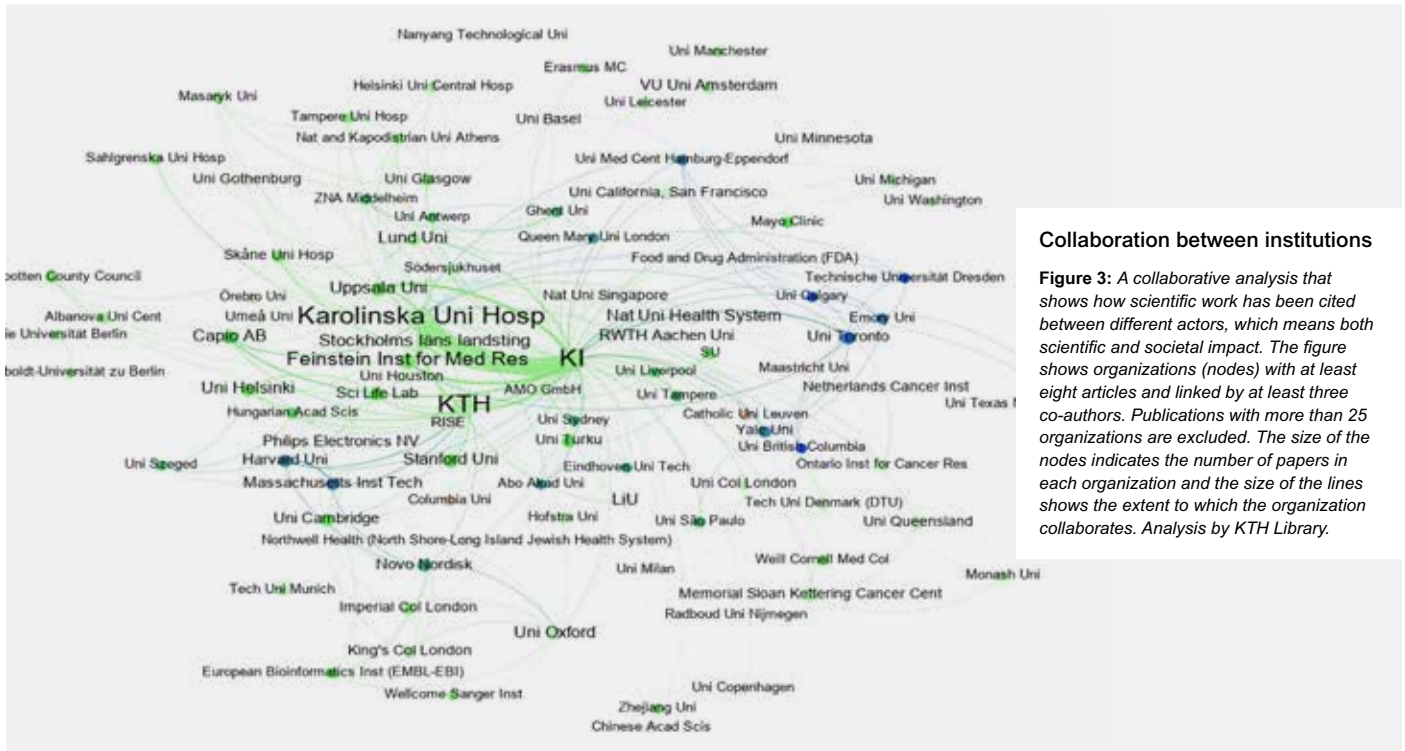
Nanyang Technological Uni
Uni Manchester
Erasmus MC
VU Uni Amsterdam
Helsinki Uni Central Hosp
Masaryk Uni
Uni Leicester
Tampere Uni Hosp
Uni Basel
Nat and Kapodistrian Uni Athens
Uni Minnesota
Sahlgrenska Uni Hosp
Uni Med Cent Hamburg-Eppendorf
Uni Gothenburg
Uni Glasgow
Uni Michigan
Uni California, San Francisco
ZNA Middelheim
Uni Washington
Uni Antwerp
Ghent Uni
Mayo Clinic
Lund Uni
Queen Mary Uni London
Skåne Uni Hosp
Food and Drug Administration (FDA)
otten County Council
Södersjukhuset
Technische Universität Dresden
Uppsala Uni
Örebro Uni
Nat Uni Singapore
Uni Calgary
Albanova Uni Cent
Umeå Uni
Karolinska Uni Hosp
Emory Uni
e Universität Berlin
Nat Uni Health System
Capio AB
Stockholms läns landsting
RWTH Aachen Uni
Uni Toronto
KI
Feinstein Inst for Med Res
SU
oldt-Universität zu Berlin
Maastricht Uni
Uni Houston
Uni Liverpool
Uni Helsinki
Netherlands Cancer Inst
Sci Life Lab
AMO GmbH
Uni Tampere
Uni Texas
KTH
Hungarian Acad Scis
Catholic Uni Leuven
RISE
Uni Sydney
Yale Uni
Philips Electronics NV
Uni Turku
Uni British Columbia
Harvard Uni
Stanford Uni
Uni Szeged
Ontario Inst for Cancer Res
Eindhoven Uni Tech
Massachusetts Inst Tech
Abo Akad Uni
Uni Col London
LiU
Columbia Uni
Tech Uni Denmark (DTU)
Uni Cambridge
Hofstra Uni
Uni São Paulo
Uni Queensland
Northwell Health (North Shore-Long Island Jewish Health System)
Weill Cornell Med Col
Novo Nordisk
Uni Milan
Monash Uni
Tech Uni Munich
Memorial Sloan Kettering Cancer Cent
Imperial Col London
Radboud Uni Nijmegen
Uni Oxford
King's Col London
European Bioinformatics Inst (EMBL-EBI)
Uni Copenhagen
Wellcome Sanger Inst
Zhejiang Uni
Chinese Acad Scis

Collaboration between institutions

**Figure 3:** *A collaborative analysis that shows how scientific work has been cited between different actors, which means both scientific and societal impact. The figure shows organizations (nodes) with at least eight articles and linked by at least three co-authors. Publications with more than 25 organizations are excluded. The size of the nodes indicates the number of papers in each organization and the size of the lines shows the extent to which the organization collaborates. Analysis by KTH Library.*